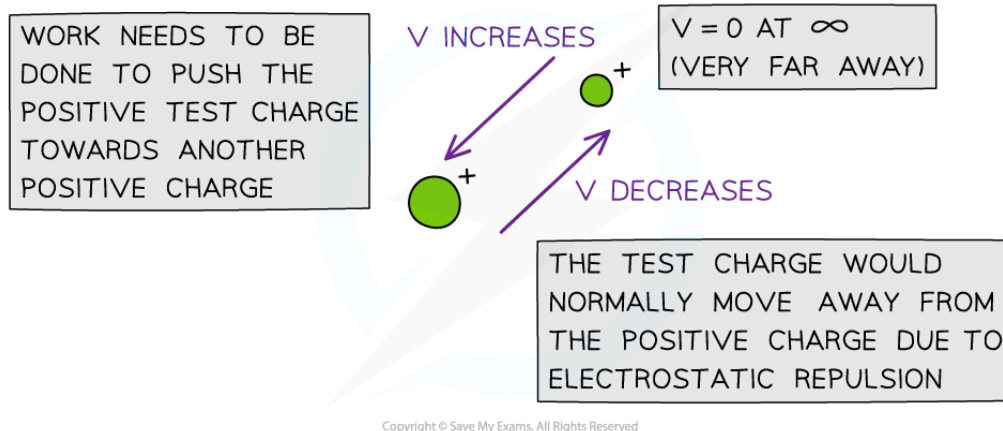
WORK NEEDS TO BE DONE TO PUSH THE POSITIVE TEST CHARGE TOWARDS ANOTHER POSITIVE CHARGE

V INCREASES

V = 0 AT $\infty$ (VERY FAR AWAY)

+

+

V DECREASES

THE TEST CHARGE WOULD NORMALLY MOVE AWAY FROM THE POSITIVE CHARGE DUE TO ELECTROSTATIC REPULSION

Copyright © Save My Exams. All Rights Reserved